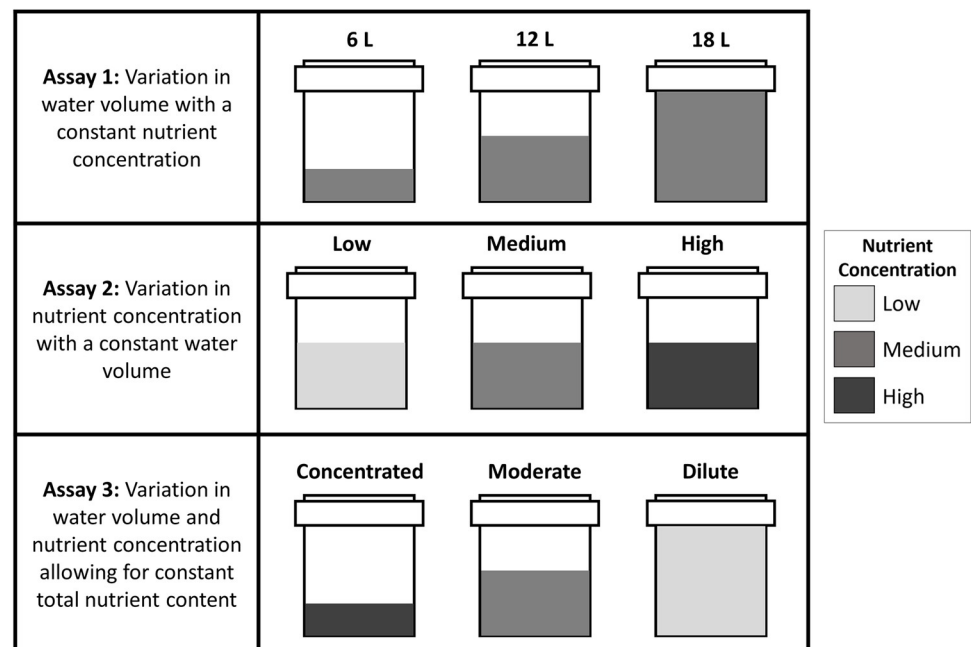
| | | | |
|---|---|---|---|
| **Assay 1:** Variation in water volume with a constant nutrient concentration | 6 L | 12 L | 18 L |
| **Assay 2:** Variation in nutrient concentration with a constant water volume | Low | Medium | High |
| **Assay 3:** Variation in water volume and nutrient concentration allowing for constant total nutrient content | Concentrated | Moderate | Dilute |

Nutrient Concentration
Low
Medium
High